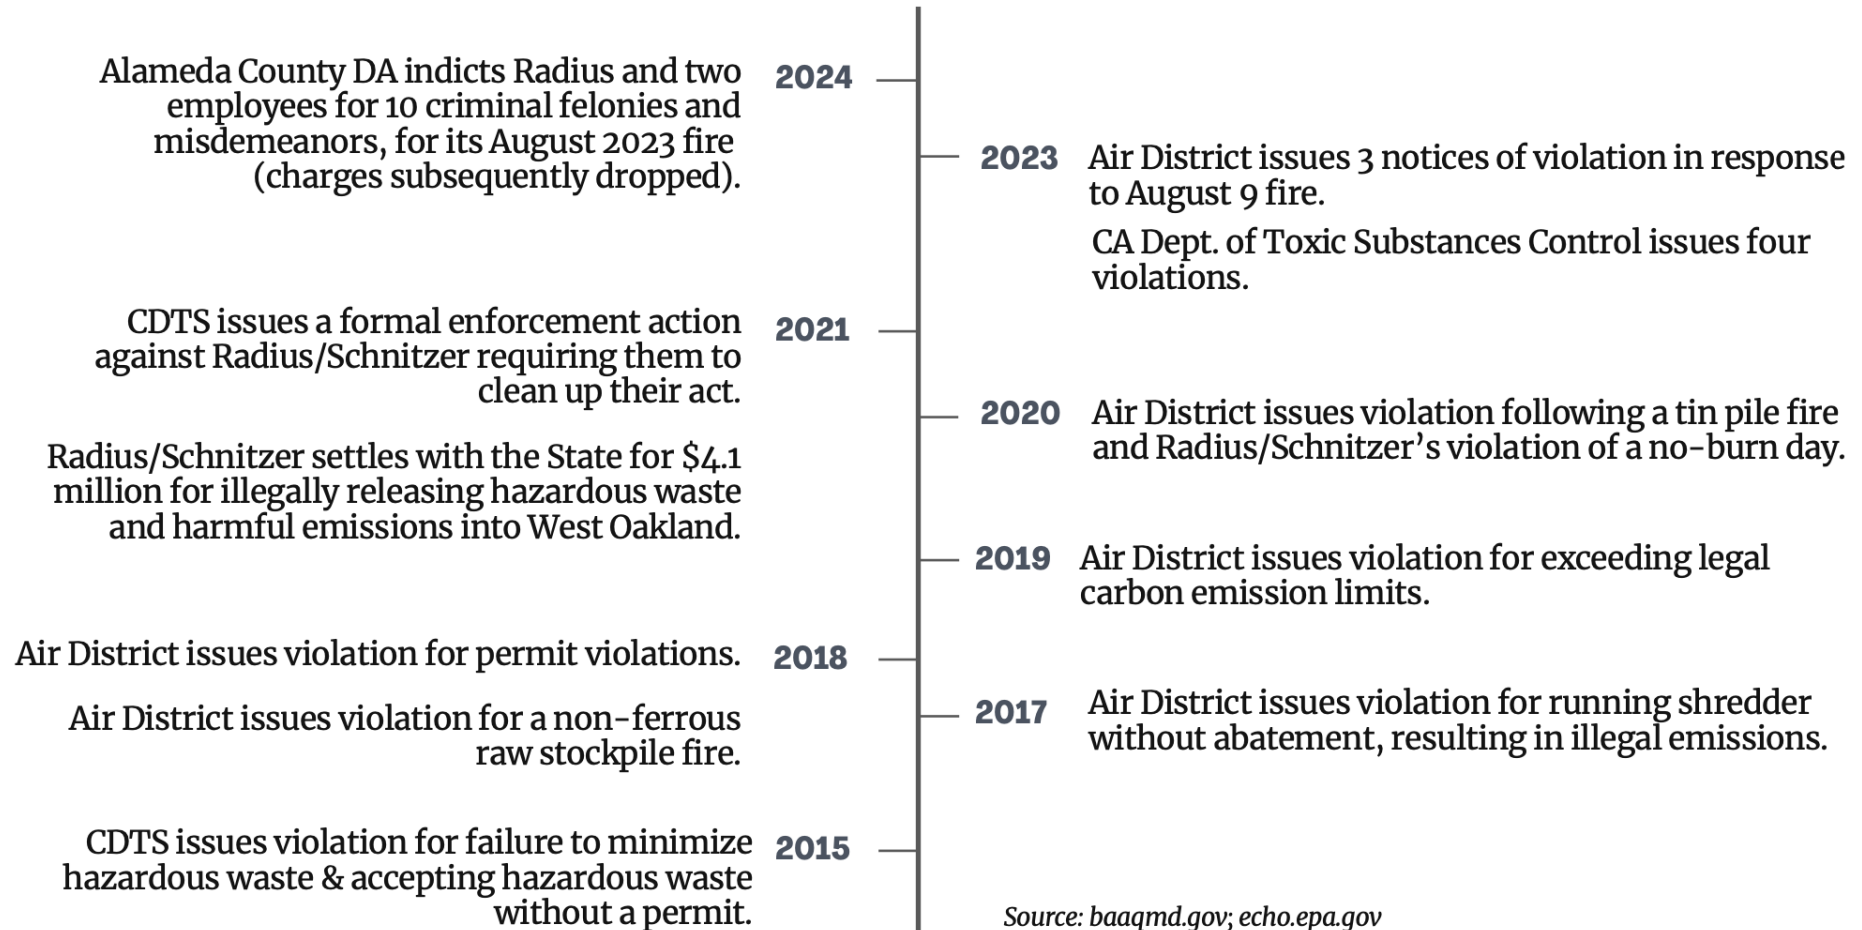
Alameda County DA indicts Radius and two employees for 10 criminal felonies and misdemeanors, for its August 2023 fire (charges subsequently dropped).

2024

2023 Air District issues 3 notices of violation in response to August 9 fire.

CA Dept. of Toxic Substances Control issues four violations.

CDTS issues a formal enforcement action against Radius/Schnitzer requiring them to clean up their act.

2021

Radius/Schnitzer settles with the State for $4.1 million for illegally releasing hazardous waste and harmful emissions into West Oakland.

2020 Air District issues violation following a tin pile fire and Radius/Schnitzer's violation of a no-burn day.

2019 Air District issues violation for exceeding legal carbon emission limits.

Air District issues violation for permit violations.

2018

Air District issues violation for a non-ferrous raw stockpile fire.

2017 Air District issues violation for running shredder without abatement, resulting in illegal emissions.

CDTS issues violation for failure to minimize hazardous waste & accepting hazardous waste without a permit.

2015

Source: baaqmd.gov; echo.epa.gov